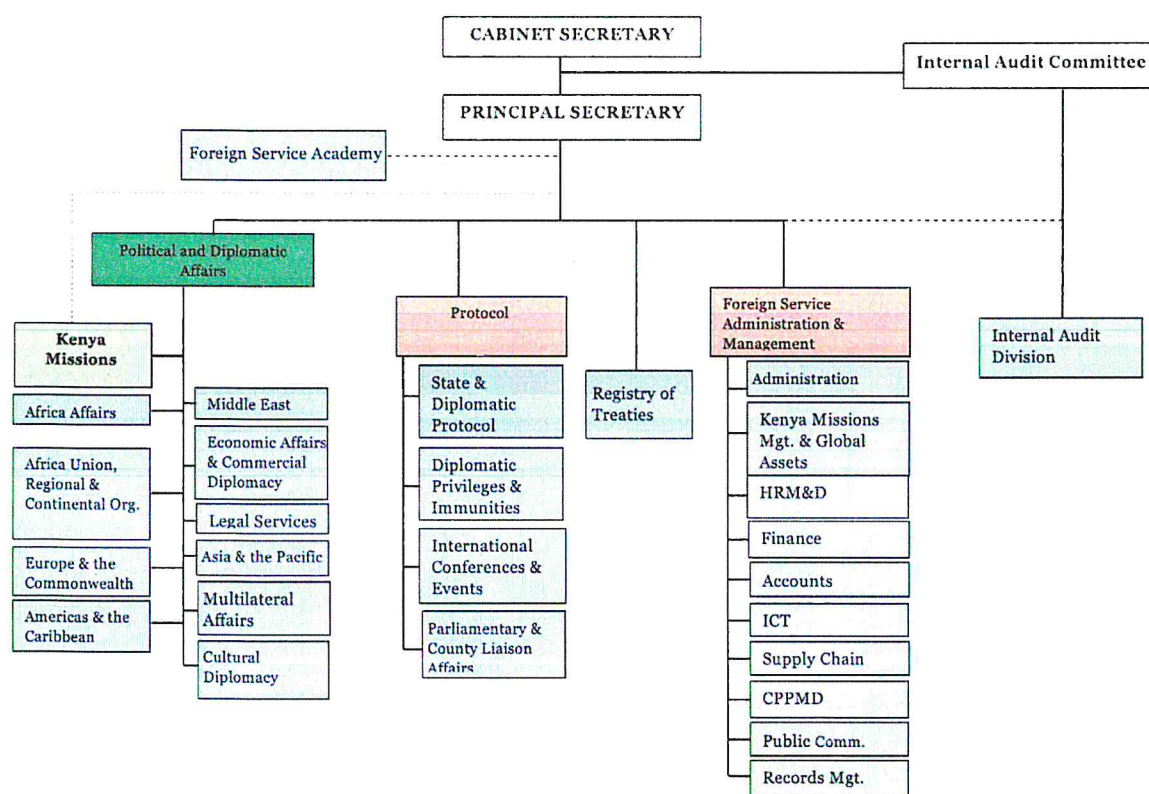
CABINET SECRETARY

Internal Audit Committee

PRINCIPAL SECRETARY

Foreign Service Academy

Political and Diplomatic Affairs

Kenya Missions

Africa Affairs

Africa Union, Regional & Continental Org.

Europe & the Commonwealth

Americas & the Caribbean

Middle East

Economic Affairs & Commercial Diplomacy

Legal Services

Asia & the Pacific

Multilateral Affairs

Cultural Diplomacy

Protocol

State & Diplomatic Protocol

Diplomatic Privileges & Immunities

International Conferences & Events

Parliamentary & County Liaison Affairs

Registry of Treaties

Foreign Service Administration & Management

Administration

Kenya Missions Mgt. & Global Assets

HRM&D

Finance

Accounts

ICT

Supply Chain

CPPMD

Public Comm.

Records Mgt.

Internal Audit Division